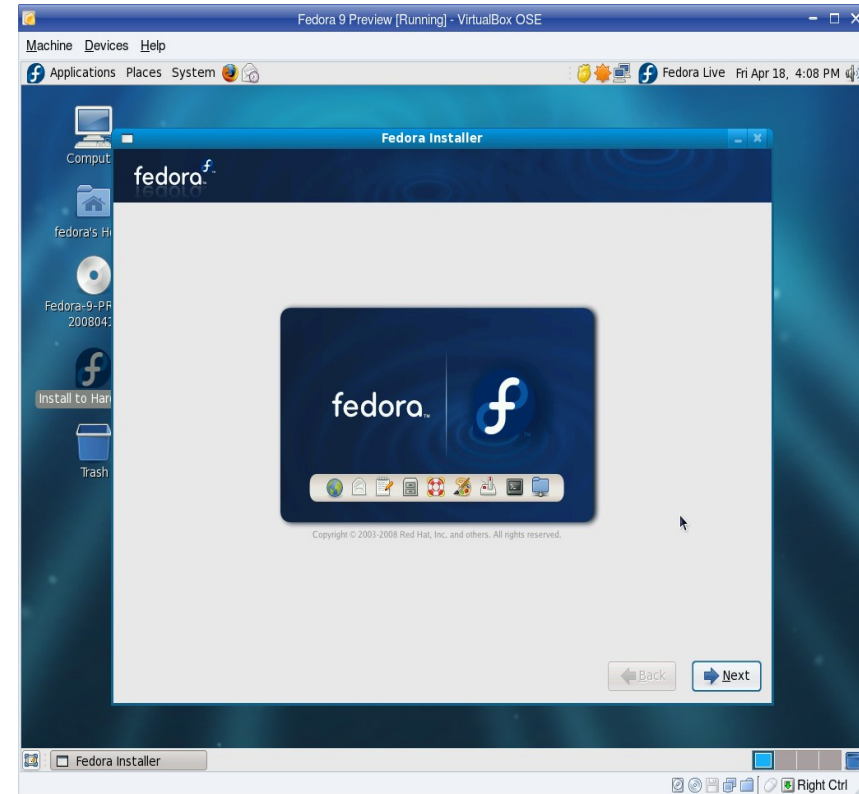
Fedora 9 Preview [Running] - VirtualBox OSE

Machine Devices Help

Applications Places System

Fedora Live Fri Apr 18, 4:08 PM

Comput

fedora's H

Fedora-9-PR
2008041

Install to Har

Trash

Fedora Installer

fedora

fedora

Copyright © 2003-2008 Red Hat, Inc. and others. All rights reserved.

Back

Next

Fedora Installer

Right Ctrl